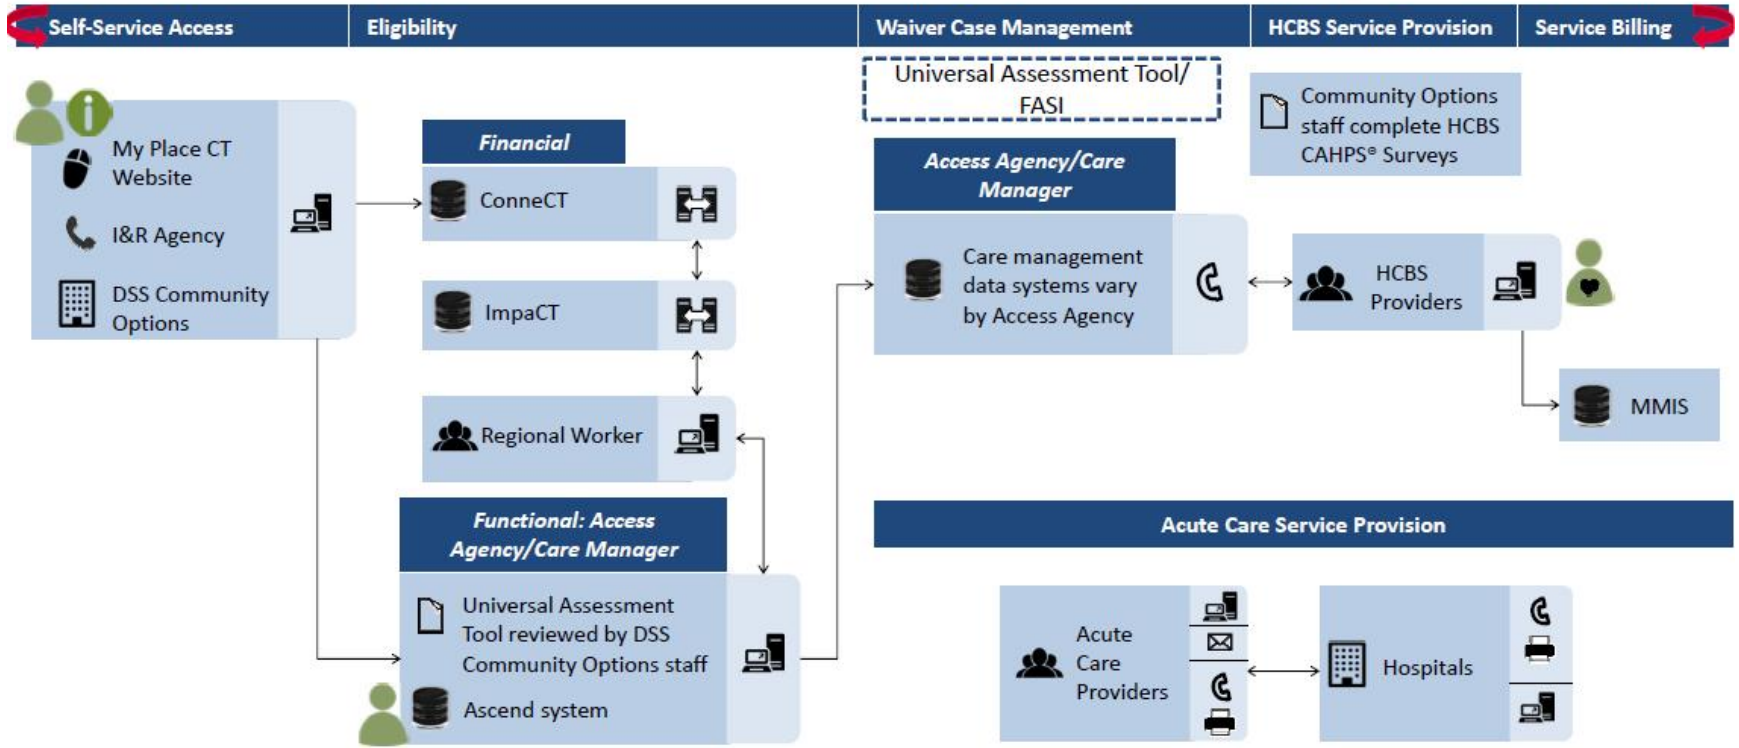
Self-Service Access | Eligibility | Waiver Case Management | HCBS Service Provision | Service Billing

My Place CT Website

I&R Agency

DSS Community Options

Financial

ConneCT

ImpaCT

Regional Worker

Functional: Access Agency/Care Manager

Universal Assessment Tool reviewed by DSS Community Options staff

Ascend system

Universal Assessment Tool/ FASI

Access Agency/Care Manager

Care management data systems vary by Access Agency

Community Options staff complete HCBS CAHPS® Surveys

HCBS Providers

MMIS

Acute Care Service Provision

Acute Care Providers

Hospitals